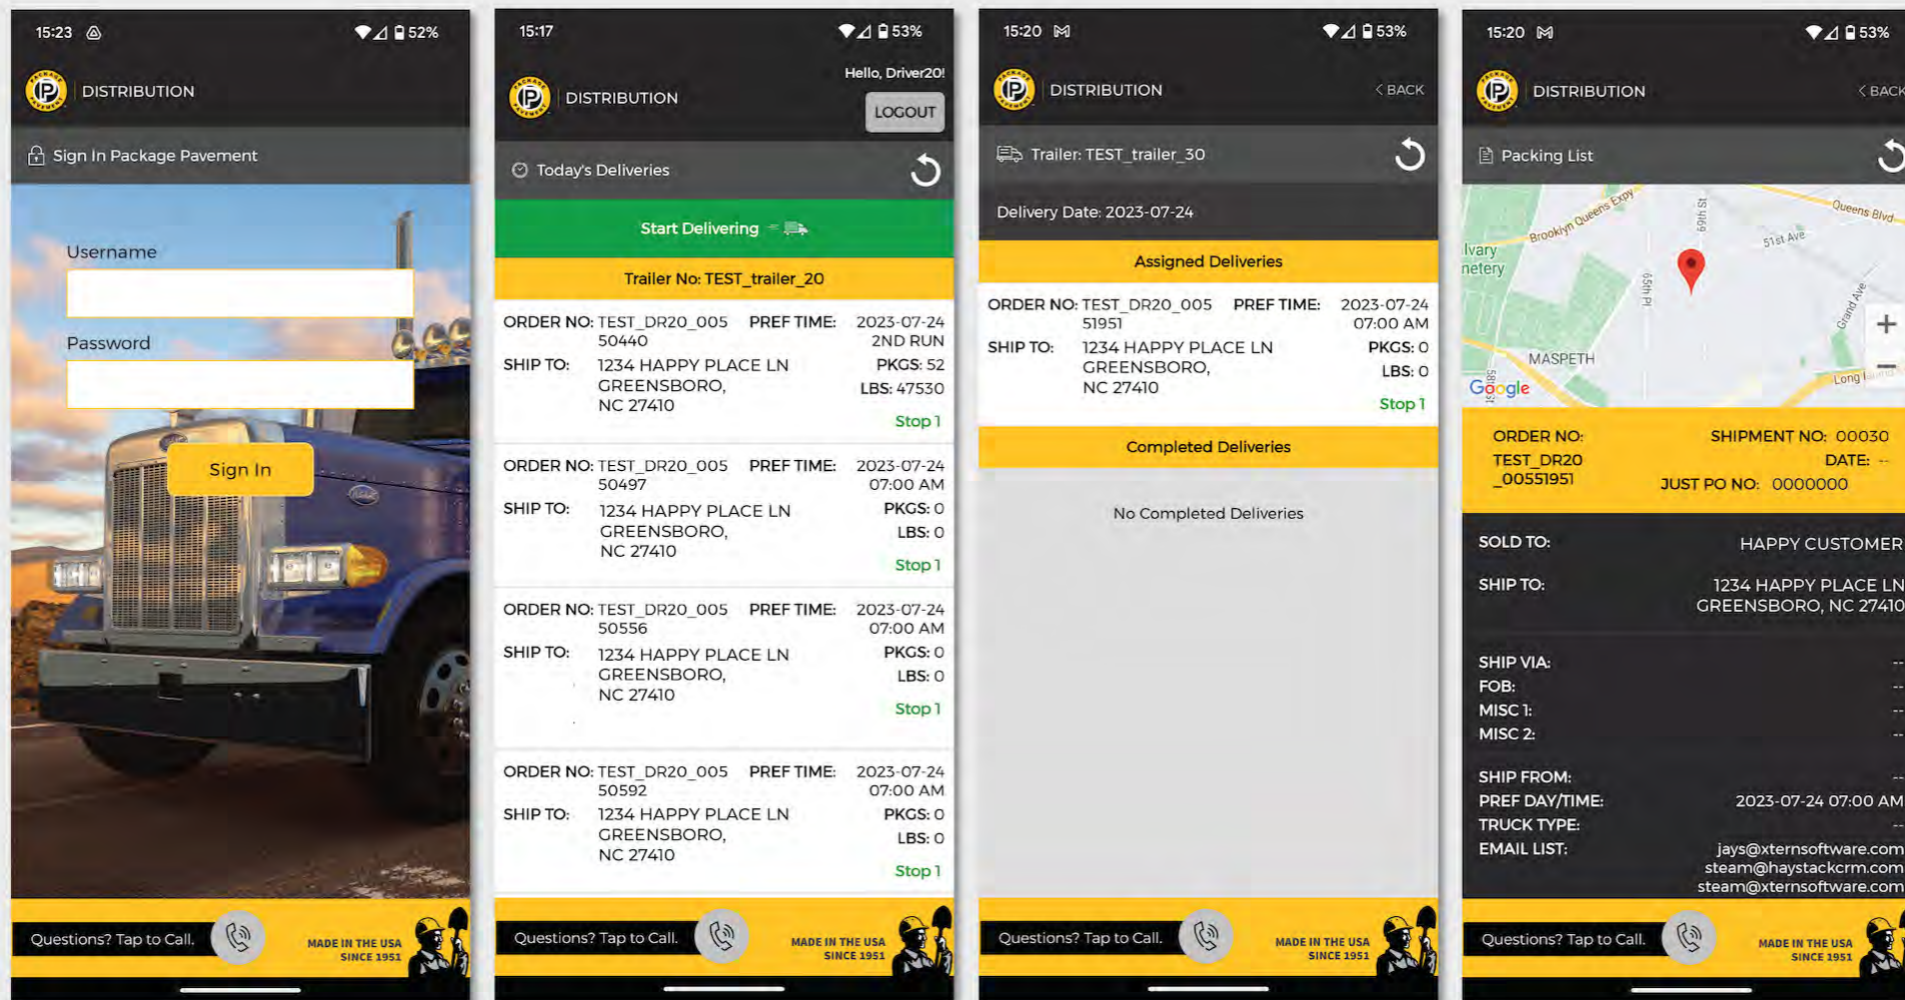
15:23 52%

DISTRIBUTION

Sign In Package Pavement

Username

Password

Sign In

Questions? Tap to Call.

MADE IN THE USA SINCE 1951

15:17 53%

DISTRIBUTION

Hello, Driver20!

LOGOUT

Today's Deliveries

Start Delivering

Trailer No: TEST_trailer_20

ORDER NO: TEST_DR20_005 50440 PREF TIME: 2023-07-24 2ND RUN
SHIP TO: 1234 HAPPY PLACE LN GREENSBORO, NC 27410 PKGS: 52 LBS: 47530
Stop 1

ORDER NO: TEST_DR20_005 50497 PREF TIME: 2023-07-24 07:00 AM
SHIP TO: 1234 HAPPY PLACE LN GREENSBORO, NC 27410 PKGS: 0 LBS: 0
Stop 1

ORDER NO: TEST_DR20_005 50556 PREF TIME: 2023-07-24 07:00 AM
SHIP TO: 1234 HAPPY PLACE LN GREENSBORO, NC 27410 PKGS: 0 LBS: 0
Stop 1

ORDER NO: TEST_DR20_005 50592 PREF TIME: 2023-07-24 07:00 AM
SHIP TO: 1234 HAPPY PLACE LN GREENSBORO, NC 27410 PKGS: 0 LBS: 0
Stop 1

Questions? Tap to Call.

MADE IN THE USA SINCE 1951

15:20 53%

DISTRIBUTION

< BACK

Trailer: TEST_trailer_30

Delivery Date: 2023-07-24

Assigned Deliveries

ORDER NO: TEST_DR20_005 51951 PREF TIME: 2023-07-24 07:00 AM
SHIP TO: 1234 HAPPY PLACE LN GREENSBORO, NC 27410 PKGS: 0 LBS: 0
Stop 1

Completed Deliveries

No Completed Deliveries

Questions? Tap to Call.

MADE IN THE USA SINCE 1951

15:20 53%

DISTRIBUTION

< BACK

Packing List

Brooklyn Queens Expy Queens Blvd 69th St 51st Ave lvary netery 65th Pl Grand Ave MASPETH Long Google

ORDER NO: TEST_DR20 _00551951
SHIPMENT NO: 00030
DATE: --
JUST PO NO: 0000000

SOLD TO: HAPPY CUSTOMER

SHIP TO: 1234 HAPPY PLACE LN GREENSBORO, NC 27410

SHIP VIA: --
FOB: --
MISC 1: --
MISC 2: --

SHIP FROM: --
PREF DAY/TIME: 2023-07-24 07:00 AM
TRUCK TYPE: --
EMAIL LIST: jays@xternsoftware.com steam@haystackcrm.com steam@xternsoftware.com

Questions? Tap to Call.

MADE IN THE USA SINCE 1951